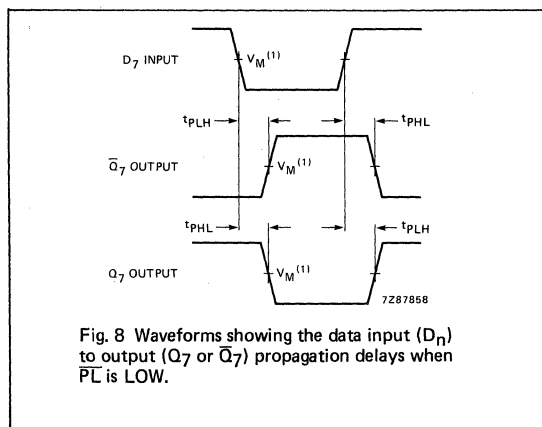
$D_7$ INPUT

$V_M^{(1)}$

$t_{PLH}$

$t_{PHL}$

$\overline{Q}_7$ OUTPUT

$V_M^{(1)}$

$t_{PHL}$

$t_{PLH}$

$Q_7$ OUTPUT

$V_M^{(1)}$

7Z87858

Fig. 8 Waveforms showing the data input ($D_n$) to output ($Q_7$ or $\overline{Q}_7$) propagation delays when $\overline{PL}$ is LOW.